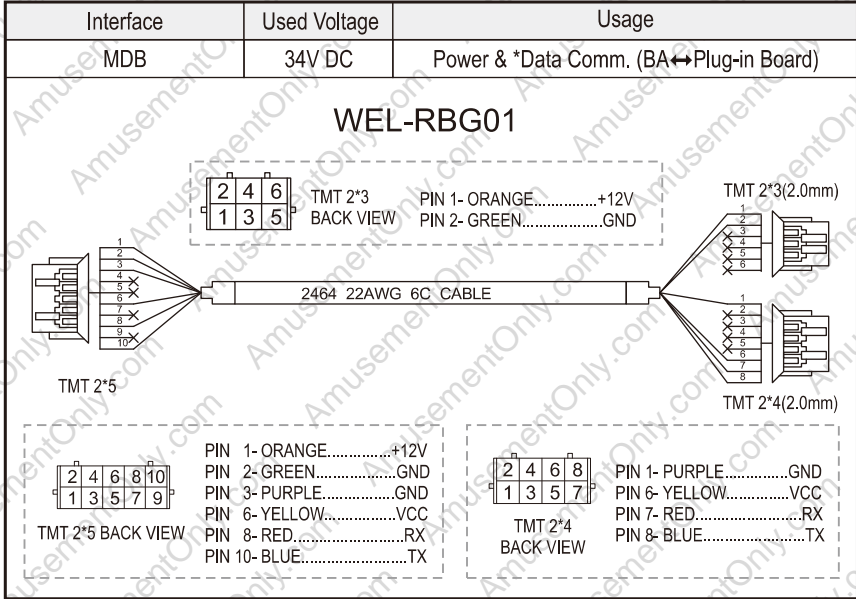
| Interface | Used Voltage | Usage |
|---|---|---|
| MDB | 34V DC | Power & *Data Comm. (BA↔Plug-in Board) |

WEL-RBG01

| 2 | 4 | 6 |
|---|---|---|
| 1 | 3 | 5 |

TMT 2*3 BACK VIEW

PIN 1- ORANGE...............+12V
PIN 2- GREEN...................GND

TMT 2*3(2.0mm)

1 2 3 4 5 6

1 2 3 4 5 6 7 8 9 10

2464 22AWG 6C CABLE

1 2 3 4 5 6 7 8

TMT 2*5

TMT 2*4(2.0mm)

| 2 | 4 | 6 | 8 | 10 |
|---|---|---|---|---|
| 1 | 3 | 5 | 7 | 9 |

TMT 2*5 BACK VIEW

PIN 1- ORANGE...............+12V
PIN 2- GREEN...................GND
PIN 3- PURPLE.................GND
PIN 6- YELLOW.................VCC
PIN 8- RED..........................RX
PIN 10- BLUE.......................TX

| 2 | 4 | 6 | 8 |
|---|---|---|---|
| 1 | 3 | 5 | 7 |

TMT 2*4 BACK VIEW

PIN 1- PURPLE..............GND
PIN 6- YELLOW..............VCC
PIN 7- RED..........................RX
PIN 8- BLUE........................TX

AmusementOnly.com